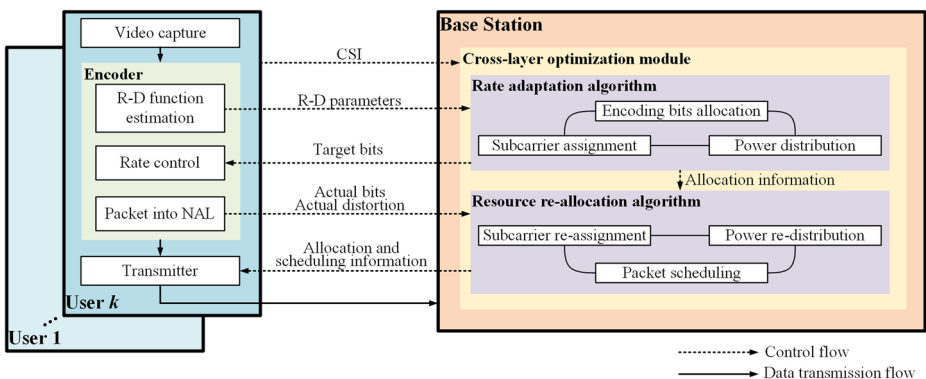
Video capture

Encoder

R-D function estimation

Rate control

Packet into NAL

Transmitter

User $k$

User 1

CSI

R-D parameters

Target bits

Actual bits
Actual distortion

Allocation and scheduling information

Base Station

Cross-layer optimization module

Rate adaptation algorithm

Encoding bits allocation

Subcarrier assignment

Power distribution

Allocation information

Resource re-allocation algorithm

Subcarrier re-assignment

Power re-distribution

Packet scheduling

Control flow

Data transmission flow